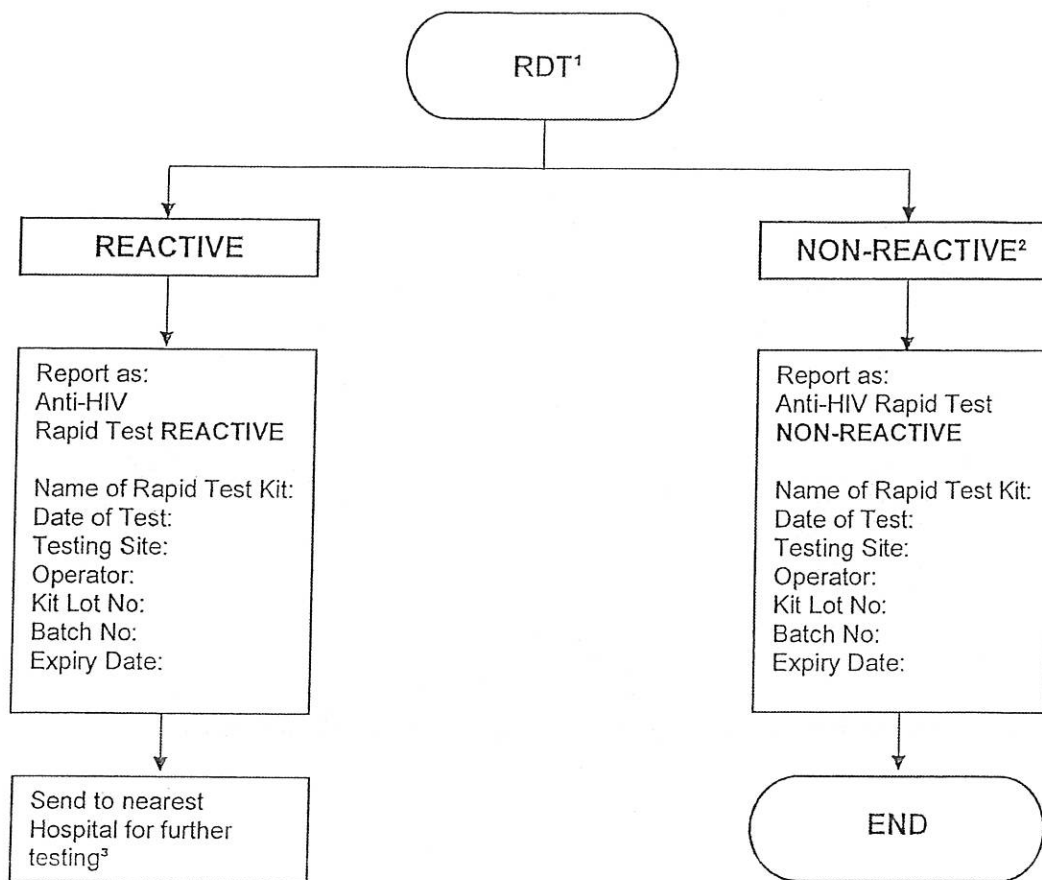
RDT$^{1}$

REACTIVE

NON-REACTIVE$^{2}$

Report as:
Anti-HIV
Rapid Test REACTIVE

Name of Rapid Test Kit:
Date of Test:
Testing Site:
Operator:
Kit Lot No:
Batch No:
Expiry Date:

Send to nearest Hospital for further testing$^{3}$

Report as:
Anti-HIV Rapid Test
NON-REACTIVE

Name of Rapid Test Kit:
Date of Test:
Testing Site:
Operator:
Kit Lot No:
Batch No:
Expiry Date:

END